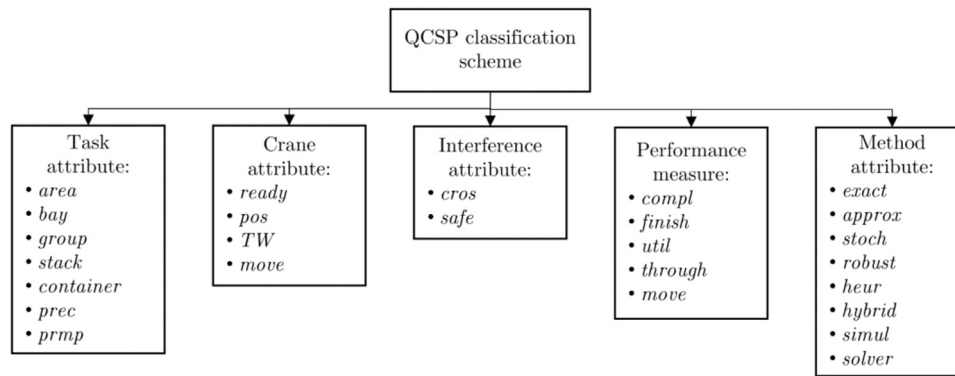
QCSP classification scheme

Task attribute:
• *area*
• *bay*
• *group*
• *stack*
• *container*
• *prec*
• *prmp*

Crane attribute:
• *ready*
• *pos*
• *TW*
• *move*

Interference attribute:
• *cros*
• *safe*

Performance measure:
• *compl*
• *finish*
• *util*
• *through*
• *move*

Method attribute:
• *exact*
• *approx*
• *stoch*
• *robust*
• *heur*
• *hybrid*
• *simul*
• *solver*